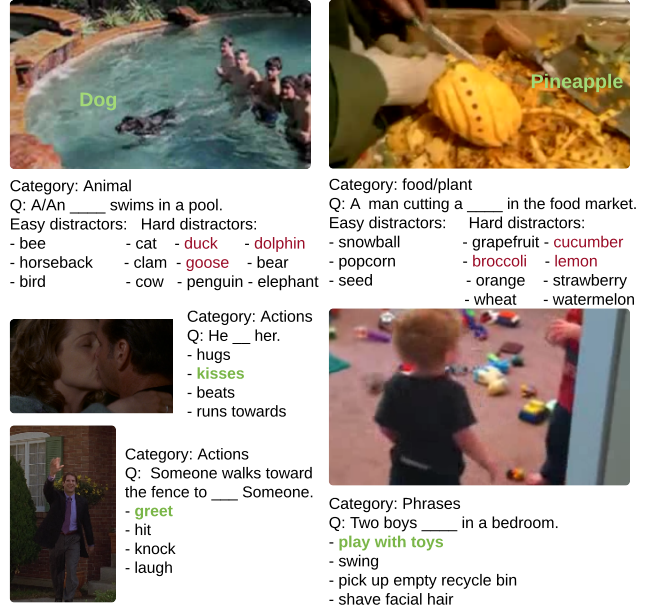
Dog

Category: Animal
Q: A/An ____ swims in a pool.
Easy distractors: Hard distractors:
- bee - cat - duck - dolphin
- horseback - clam - goose - bear
- bird - cow - penguin - elephant

Pineapple

Category: food/plant
Q: A man cutting a ____ in the food market.
Easy distractors: Hard distractors:
- snowball - grapefruit - cucumber
- popcorn - broccoli - lemon
- seed - orange - strawberry
- wheat - watermelon

Category: Actions
Q: He __ her.
- hugs
- kisses
- beats
- runs towards

Category: Actions
Q: Someone walks toward the fence to ___ Someone.
- greet
- hit
- knock
- laugh

Category: Phrases
Q: Two boys ____ in a bedroom.
- play with toys
- swing
- pick up empty recycle bin
- shave facial hair